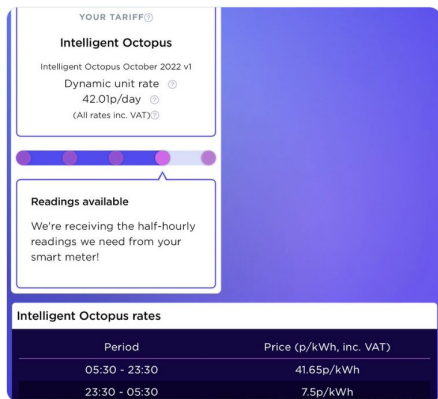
YOUR TARIFF

Intelligent Octopus

Intelligent Octopus October 2022 v1

Dynamic unit rate

42.01p/day

(All rates inc. VAT)

Readings available

We're receiving the half-hourly readings we need from your smart meter!

Intelligent Octopus rates

| Period | Price (p/kWh, inc. VAT) |
|---|---|
| 05:30 - 23:30 | 41.65p/kWh |
| 23:30 - 05:30 | 7.5p/kWh |